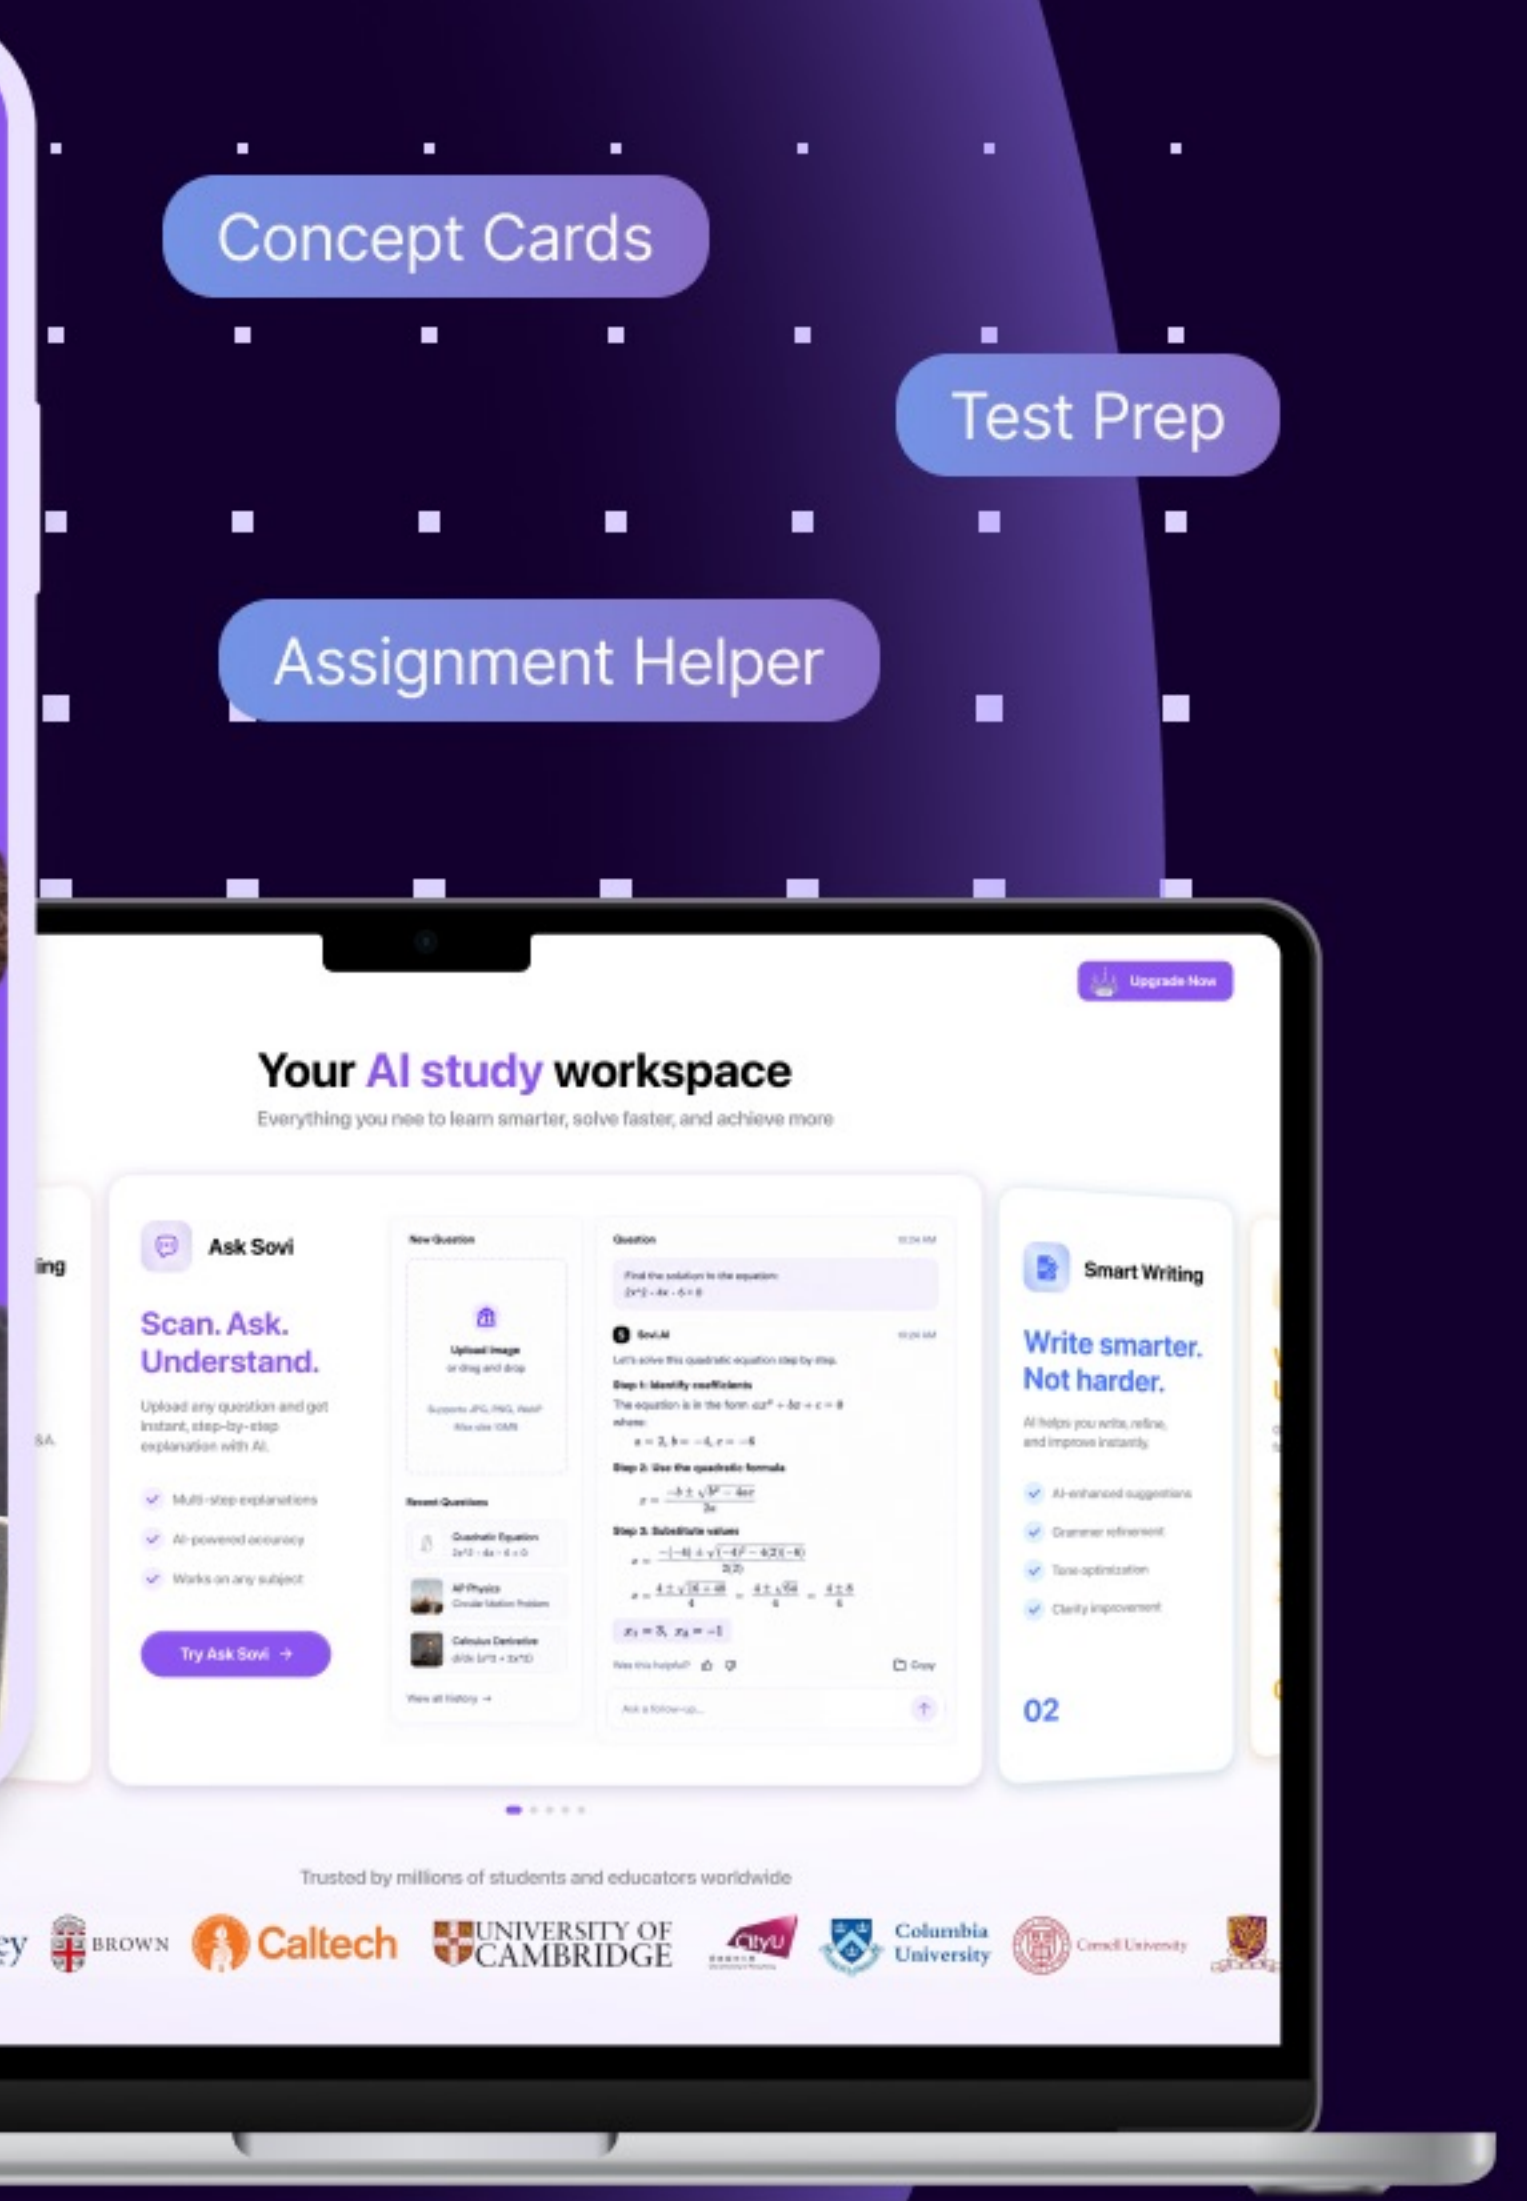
Concept Cards

Test Prep

Assignment Helper

Upgrade Now

Your AI study workspace

Everything you nee to learn smarter, solve faster, and achieve more

ing

Ask Sovi

Scan. Ask. Understand.

Upload any question and get instant, step-by-step explanation with AI.

Multi-step explanations

AI-powered accuracy

Works on any subject

Try Ask Sovi →

New Question

Upload Image or drag and drop

Supports JPG, PNG, WebP Max size 10MB

Recent Questions

Quadratic Equation

AP Physics
Circular Motion Problem

Calculus Derivative

View all history →

Question

Find the solution to the equation:

Sovi AI

Let's solve this quadratic equation step by step.

Step 1: Identify coefficients

The equation is in the form $ax^2 + bx + c = 0$ where:

$a = 3, b = -4, c = -6$

Step 2: Use the quadratic formula

$x = \frac{-b \pm \sqrt{b^2 - 4ac}}{2a}$

Step 3: Substitute values

$x_1 = 3, x_2 = -1$

Was this helpful?

Copy

Ask a follow-up...

Smart Writing

Write smarter. Not harder.

AI helps you write, refine, and improve instantly.

AI-enhanced suggestions

Grammar refinement

Tone optimization

Clarity improvement

02

Trusted by millions of students and educators worldwide

ey BROWN Caltech UNIVERSITY OF CAMBRIDGE CityU Columbia University Cornell University